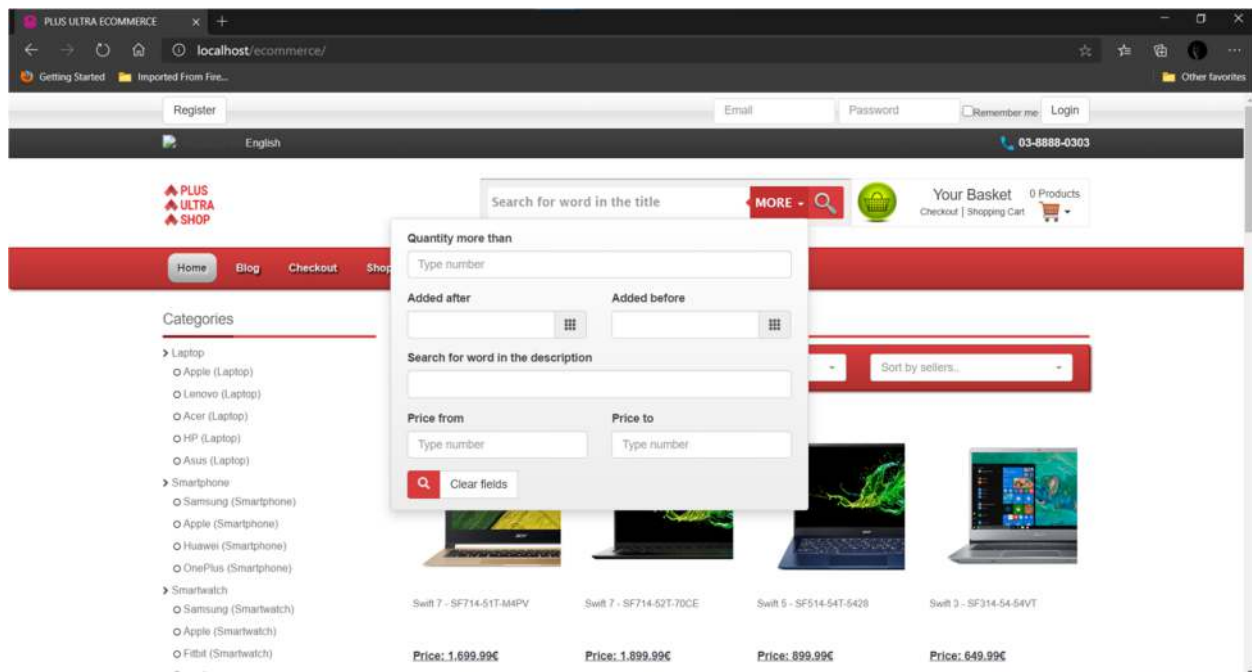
PLUS ULTRA ECOMMERCE × +

localhost/ecommerce/

Getting Started Imported From Fire... Other favorites

Register Email Password Remember me Login

English 03-8888-0303

PLUS ULTRA SHOP

Search for word in the title MORE

Your Basket 0 Products
Checkout | Shopping Cart

Home Blog Checkout Shop

Quantity more than
Type number
Added after
Added before
Search for word in the description
Price from
Type number
Price to
Type number
Clear fields

Categories
Laptop
Apple (Laptop)
Lenovo (Laptop)
Acer (Laptop)
HP (Laptop)
Asus (Laptop)
Smartphone
Samsung (Smartphone)
Apple (Smartphone)
Huawei (Smartphone)
OnePlus (Smartphone)
Smartwatch
Samsung (Smartwatch)
Apple (Smartwatch)
Fitbit (Smartwatch)

Sort by sellers..

Swift 7 - SF714-51T-M4PV
Price: 1.699.99€

Swift 7 - SF714-52T-70CE
Price: 1.899.99€

Swift 5 - SF514-54T-5428
Price: 899.99€

Swift 3 - SF314-54-54VT
Price: 649.99€